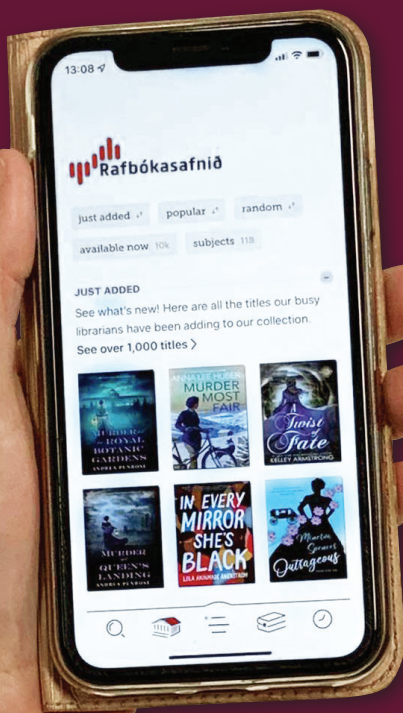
13:08

Rafbókasafnið

just added

popular

random

available now 10k

subjects 118

JUST ADDED

See what's new! Here are all the titles our busy librarians have been adding to our collection.

See over 1,000 titles >

MURDER at the ROYAL BOTANIC GARDENS
ANDREA PENROSE

ANNA LEE HUBER
MURDER MOST FAIR

A Twist of Fate
KELLEY ARMSTRONG

MURDER at QUEEN'S LANDING
ANDREA PENROSE

IN EVERY MIRROR SHE'S BLACK
LOLA AKINMADE ÅKERSTRÖM

Marian Gerrard's Outrageous